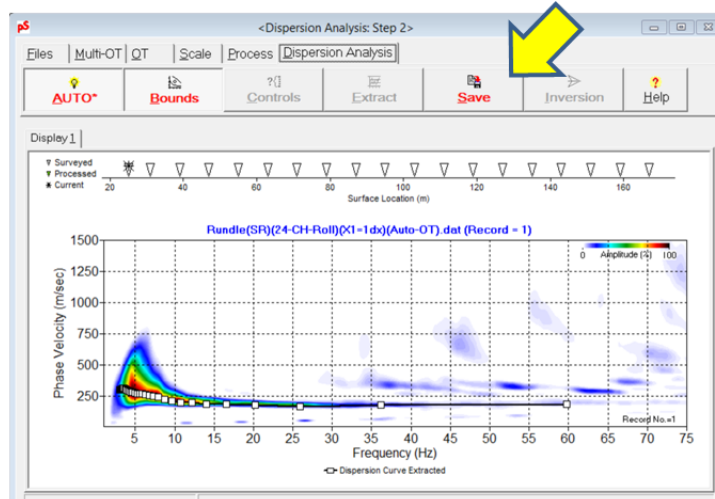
<Dispersion Analysis: Step 2>

Files | Multi-OT | OT | Scale | Process | Dispersion Analysis

AUTO* | Bounds | Controls | Extract | Save | Inversion | Help

Display 1

▼ Surveyed
▼ Processed
✱ Current

20 40 60 80 100 120 140 160
Surface Location (m)

Rundle(SR)(24-CH-Roll)(X1=1dx)(Auto-OT).dat (Record = 1)

0 Amplitude (%) 100

Phase Velocity (m/sec)
1500
1250
1000
750
500
250

Record No.=1

5 10 15 20 25 30 35 40 45 50 55 60 65 70 75
Frequency (Hz)

Dispersion Curve Extracted